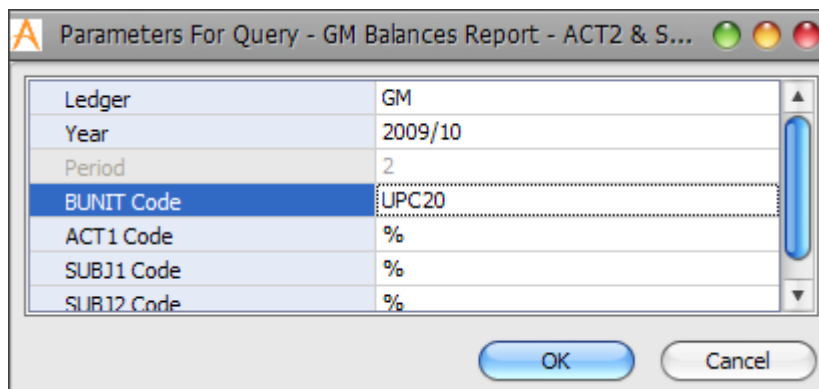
Parameters For Query - GM Balances Report - ACT2 & S...

| | |
|---|---|
| Ledger | GM |
| Year | 2009/10 |
| Period | 2 |
| BUNIT Code | UPC20 |
| ACT1 Code | % |
| SUBJ1 Code | % |
| SUBJ2 Code | % |

OK Cancel